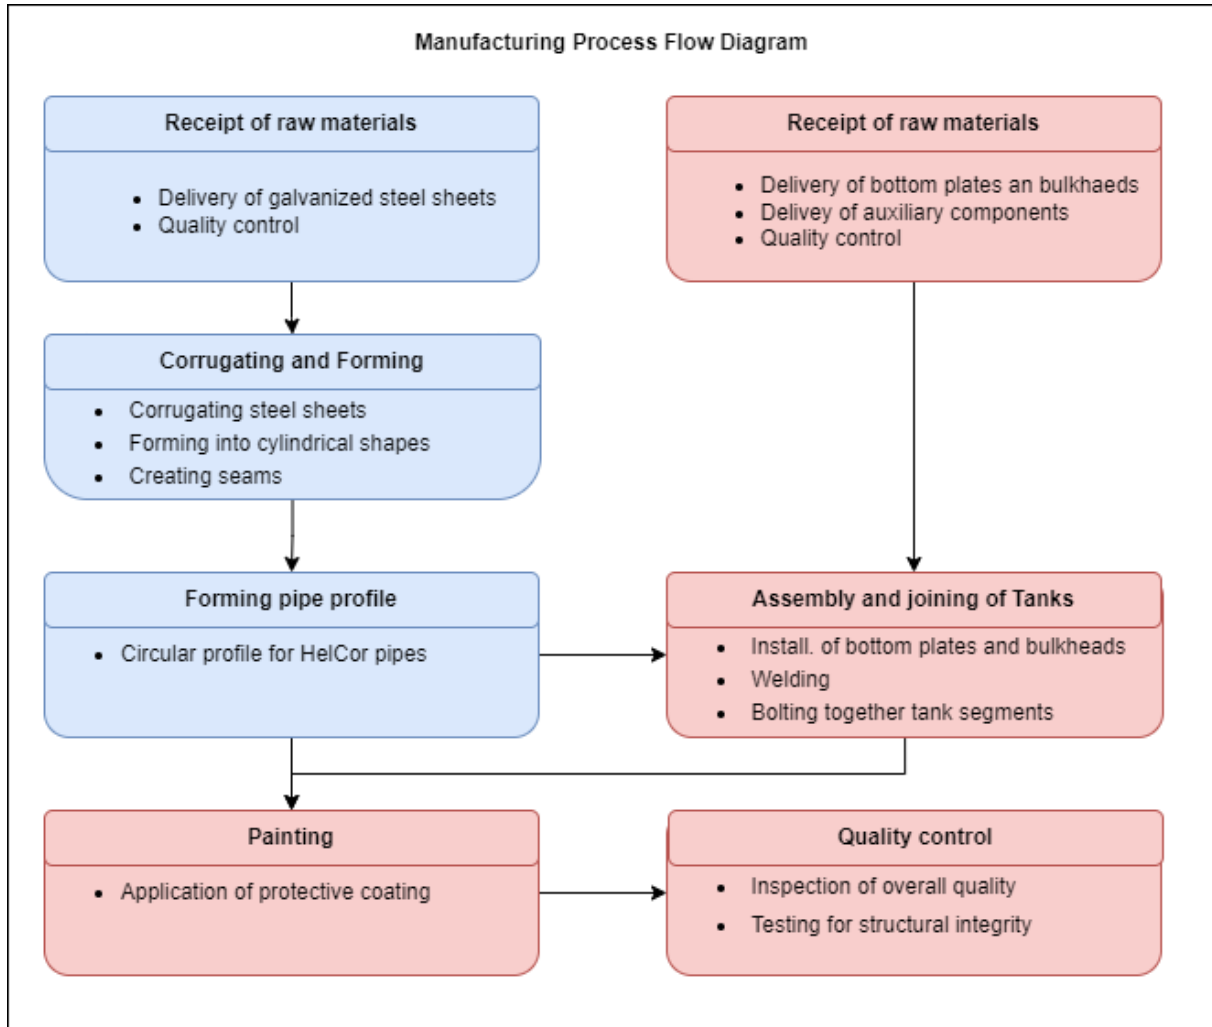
Manufacturing Process Flow Diagram

Receipt of raw materials

- Delivery of galvanized steel sheets
- Quality control

Receipt of raw materials

- Delivery of bottom plates an bulkhaeds
- Delivey of auxiliary components
- Quality control

Corrugating and Forming

- Corrugating steel sheets
- Forming into cylindrical shapes
- Creating seams

Forming pipe profile

- Circular profile for HelCor pipes

Assembly and joining of Tanks

- Install. of bottom plates and bulkheads
- Welding
- Bolting together tank segments

Painting

- Application of protective coating

Quality control

- Inspection of overall quality
- Testing for structural integrity